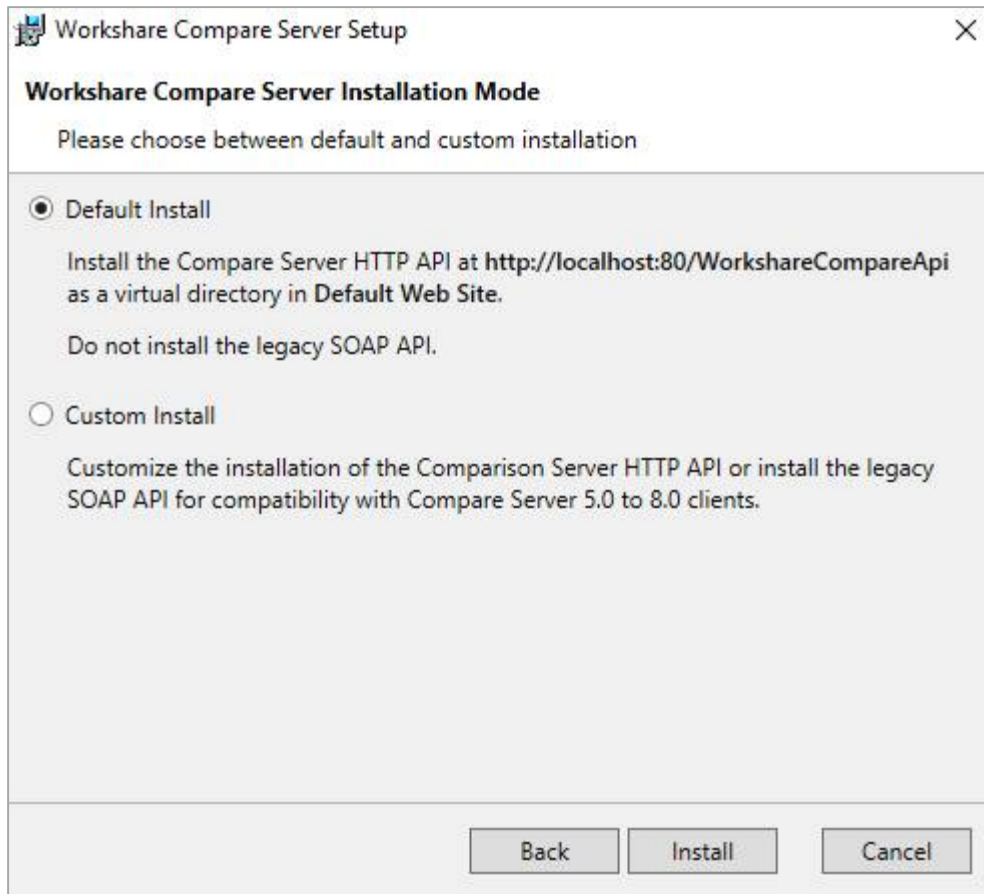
Workshare Compare Server Setup

×

Workshare Compare Server Installation Mode

Please choose between default and custom installation

Default Install

Install the Compare Server HTTP API at http://localhost:80/WorkshareCompareApi as a virtual directory in Default Web Site.

Do not install the legacy SOAP API.

Custom Install

Customize the installation of the Comparison Server HTTP API or install the legacy SOAP API for compatibility with Compare Server 5.0 to 8.0 clients.

Back

Install

Cancel